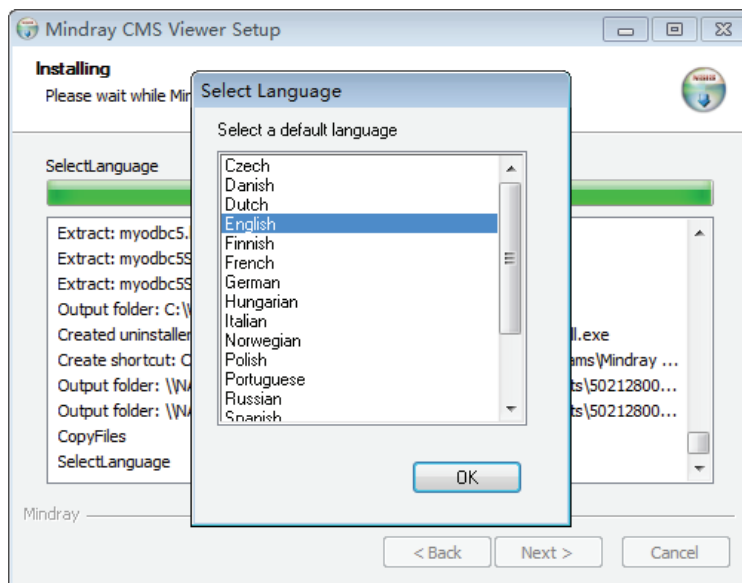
Mindray CMS Viewer Setup

Installing
Please wait while Min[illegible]

SelectLanguage

Extract: myodbc5.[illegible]
Extract: myodbc5S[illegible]
Extract: myodbc5S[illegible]
Output folder: C:\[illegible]
Created uninstaller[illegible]ll.exe
Create shortcut: C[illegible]ams\Mindray ...
Output folder: \\N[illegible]ts\50212800...
Output folder: \\N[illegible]ts\50212800...
CopyFiles
SelectLanguage

Select Language

Select a default language

Czech
Danish
Dutch
English
Finnish
French
German
Hungarian
Italian
Norwegian
Polish
Portuguese
Russian
Spanish

OK

Mindray

< Back
Next >
Cancel